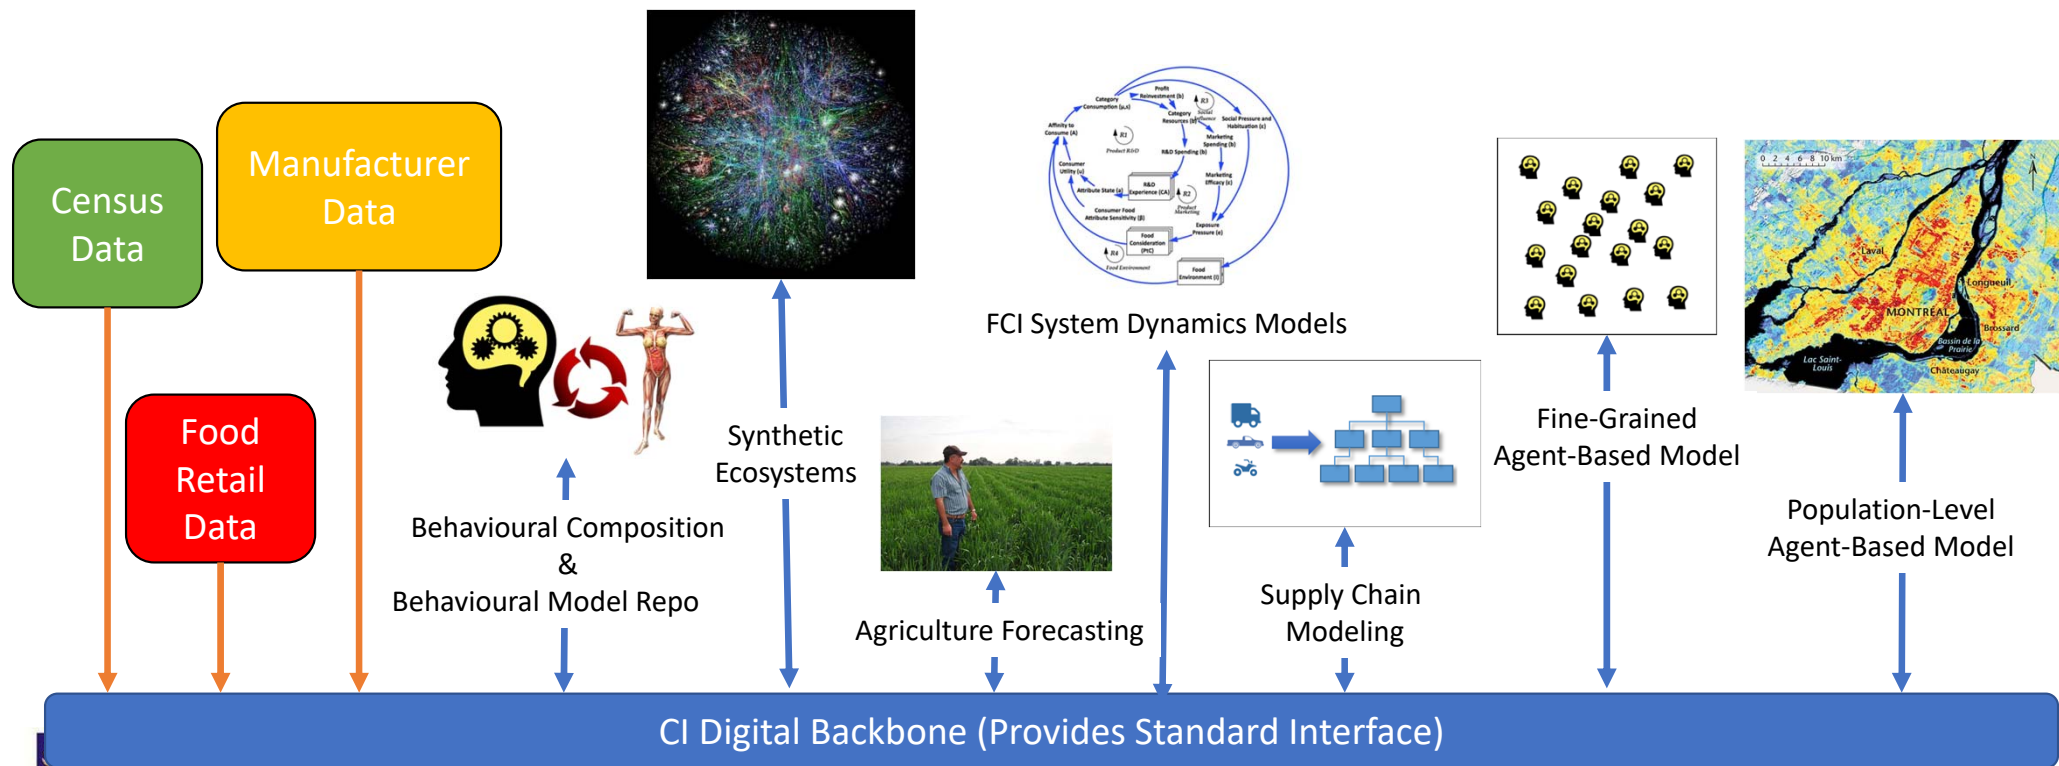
Census Data

Manufacturer Data

Food Retail Data

Behavioural Composition & Behavioural Model Repo

Synthetic Ecosystems

Category Consumption
Profit Reinvestment (b)
Category Resources
Social Pressure and Habituation (c)
Affinity to Consume (A)
R1
R3
Product R&D
Marketing Spending (b)
R&D Spending (b)
Consumer Utility (u)
R&D Experience (CA)
R2
Marketing Efficacy (e)
Attribute State (a)
Product Marketing
Consumer Food Attribute Sensitivity (β)
Food Consideration (PtC)
Exposure Pressure (e)
R4
Food Environment
Food Environment (I)

FCI System Dynamics Models

Agriculture Forecasting

Supply Chain Modeling

Fine-Grained Agent-Based Model

0 2 4 6 8 10 km
Laval
Longueuil
MONTREAL
Brossard
Bassin de la Prairie
Lac Saint-Louis
Châteauguay

Population-Level Agent-Based Model

CI Digital Backbone (Provides Standard Interface)